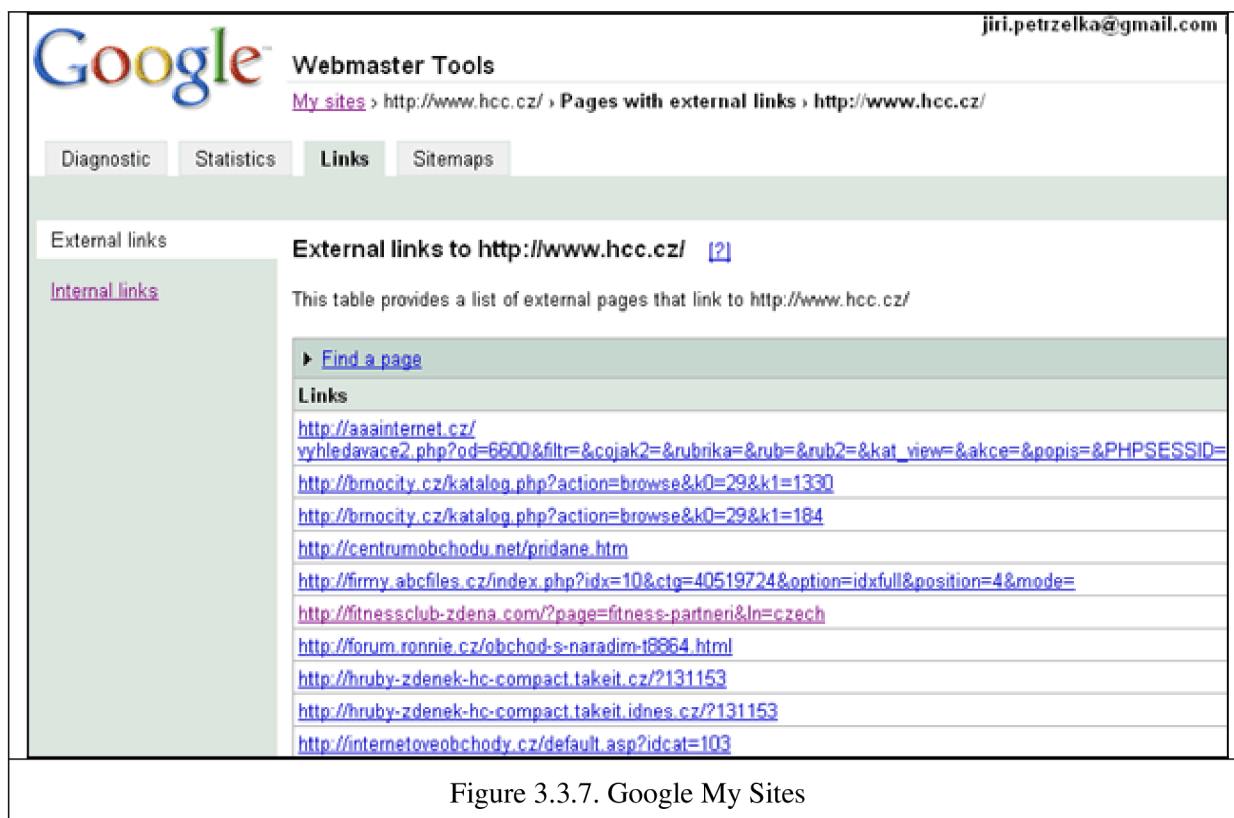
jiri.petrzelka@gmail.com

Google

Webmaster Tools

My sites › http://www.hcc.cz/ › Pages with external links › http://www.hcc.cz/

Diagnostic | Statistics | Links | Sitemaps

External links

Internal links

External links to http://www.hcc.cz/ [?]

This table provides a list of external pages that link to http://www.hcc.cz/

▸ Find a page

| Links |
|---|
| http://aaainternet.cz/vyhledavace2.php?od=6600&filtr=&cojak2=&rubrika=&rub=&rub2=&kat_view=&akce=&popis=&PHPSESSID= |
| http://brnocity.cz/katalog.php?action=browse&k0=29&k1=1330 |
| http://brnocity.cz/katalog.php?action=browse&k0=29&k1=184 |
| http://centrumobchodu.net/pridane.htm |
| http://firmy.abcfiles.cz/index.php?idx=10&ctg=40519724&option=idxfull&position=4&mode= |
| http://fitnessclub-zdena.com/?page=fitness-partneri&ln=czech |
| http://forum.ronnie.cz/obchod-s-naradim-t8864.html |
| http://hruby-zdenek-hc-compact.takeit.cz/?131153 |
| http://hruby-zdenek-hc-compact.takeit.idnes.cz/?131153 |
| http://internetoveobchody.cz/default.asp?idcat=103 |

Figure 3.3.7. Google My Sites